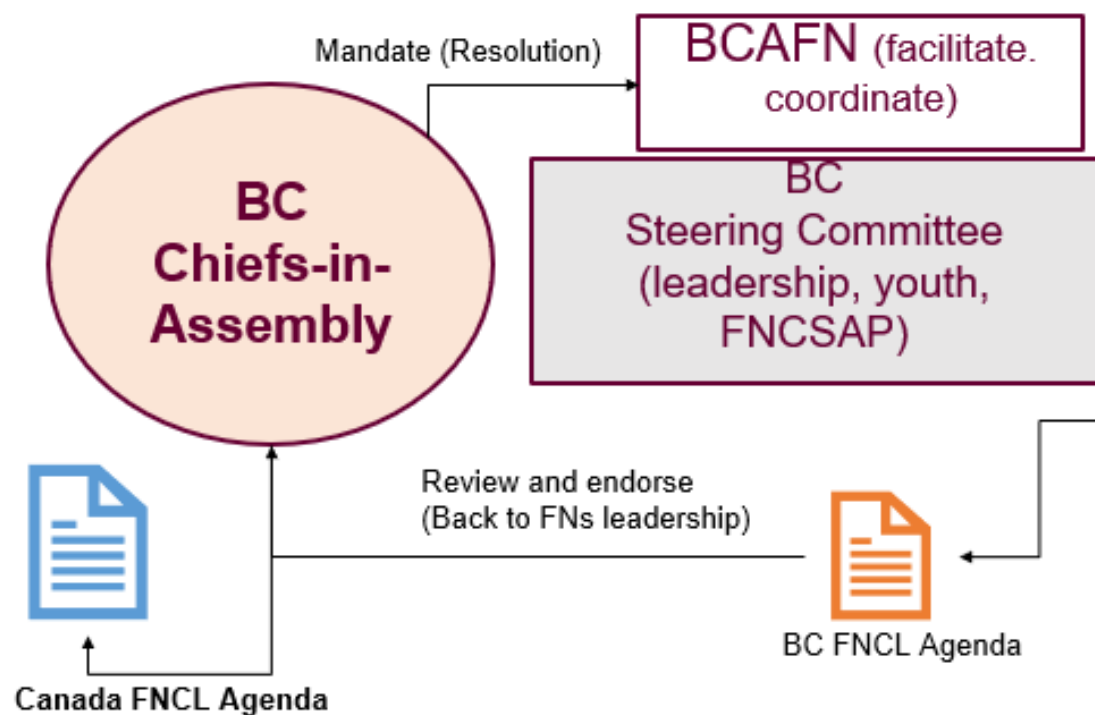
Mandate (Resolution)

BCAFN (facilitate. coordinate)

BC Chiefs-in-Assembly

BC Steering Committee (leadership, youth, FNCSAP)

Review and endorse (Back to FNs leadership)

BC FNCL Agenda

Canada FNCL Agenda